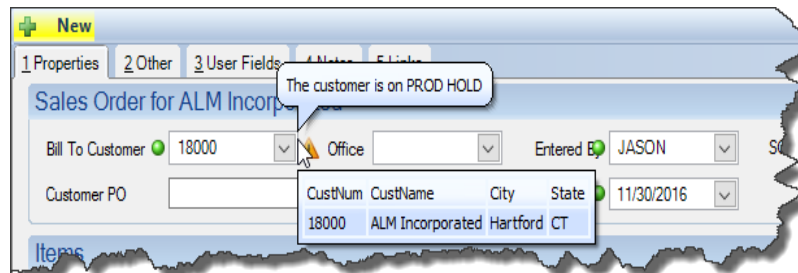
New

1 Properties | 2 Other | 3 User Fields | 4 Notes | 5 Links

The customer is on PROD HOLD

Sales Order for ALM Incorporated

Bill To Customer 18000

Office

Entered By JASON

SO

Customer PO

| CustNum | CustName | City | State |
|---|---|---|---|
| 18000 | ALM Incorporated | Hartford | CT |

11/30/2016

Items